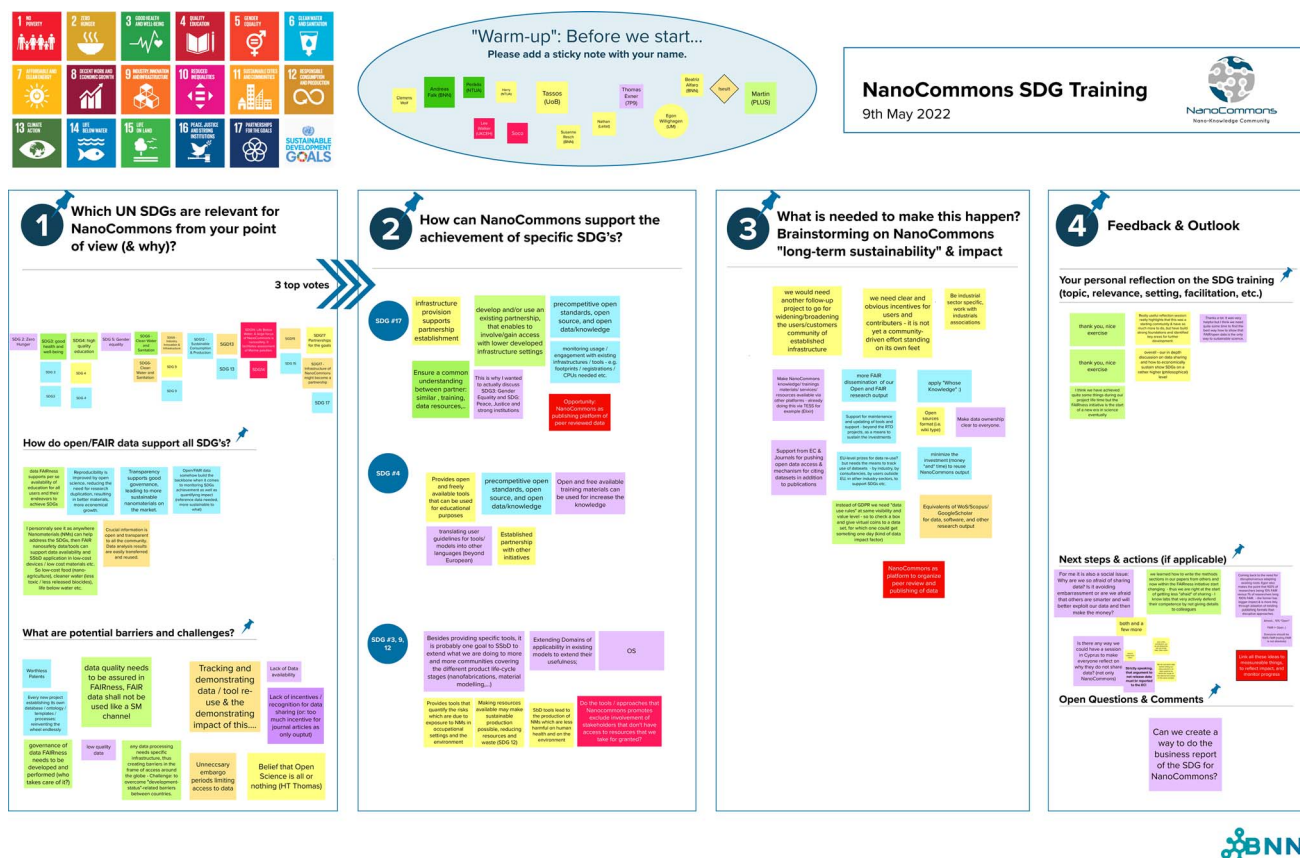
1 NO POVERTY
2 ZERO HUNGER
3 GOOD HEALTH AND WELL-BEING
4 QUALITY EDUCATION
5 GENDER EQUALITY
6 CLEAN WATER AND SANITATION
7 AFFORDABLE AND CLEAN ENERGY
8 DECENT WORK AND ECONOMIC GROWTH
9 INDUSTRY, INNOVATION AND INFRASTRUCTURE
10 REDUCED INEQUALITIES
11 SUSTAINABLE CITIES AND COMMUNITIES
12 RESPONSIBLE CONSUMPTION AND PRODUCTION
13 CLIMATE ACTION
14 LIFE BELOW WATER
15 LIFE ON LAND
16 PEACE, JUSTICE AND STRONG INSTITUTIONS
17 PARTNERSHIPS FOR THE GOALS
SUSTAINABLE DEVELOPMENT GOALS

"Warm-up": Before we start...
Please add a sticky note with your name.

Clemens Wall
Andreas Falk (BNN)
Penny (NTUA)
Iseny (NTUA)
Tassos (UoB)
Thomas Exner (7P9)
Beatrix Alfaro (BNN)
Ilona
Martin (PLUS)
Lisa (UKCEH)
Socorro
Susanne Resch (BNN)
Nathan (Leeds)
Egon Willighagen (UM)

NanoCommons SDG Training
9th May 2022
NanoCommons
Nano-Knowledge Community

1 Which UN SDGs are relevant for NanoCommons from your point of view (& why)?

3 top votes

SDG 2: Zero Hunger
SDG3: good health and well-being
SDG4: high quality education
SDG 5: Gender equality
SDG6: Clean Water and Sanitation
SDG6
SDG 3
SDG 4
SDG3
SDG 4
SDG6: Clean Water and Sanitation
SDG 9
SDG 9
SDG12: Sustainable Consumption & Production
SDG13
SDG 13
SDG14
SDG15
SDG17
SDG17: Partnerships for the goals
SDG17 - Infrastructure of NanoCommons might become a partnership
SDG 17

How do open/FAIR data support all SDG's?

data FAIRness supports per se availability of education for all users and their endeavors to achieve SDGs
Reproducibility is improved by open-science, reducing the need for research duplication, resulting in better materials, more economical growth
Transparency supports good governance, leading to more sustainable nanomaterials on the market.
Open/FAIR data somehow build the backbone when it comes to monitoring SDGs achievement as well as quantifying impact (otherwise data needed, more sustainable to what)
I personally see it as anywhere Nanomaterials (NMs) can help address the SDGs, then FAIR nanosafety data/tools can support data availability and SSbD application in low-cost devices / low cost materials etc.. So low-cost food (nano-agriculture), cleaner water (less toxic / less released biocides), life below water etc.
Crucial information is open and transparent to all the community. Data analysis results are easily transferred and reused.

What are potential barriers and challenges?

Worthless Patents
Every new project establishing its own database / ontology / templates / processes: reinventing the wheel endlessly
data quality needs to be assured in FAIRness, FAIR data shall not be used like a SM channel
Tracking and demonstrating data / tool re-use & the demonstrating impact of this....
Lack of Data availability
Lack of incentives / recognition for data sharing (or: too much incentive for journal articles as only output)
governance of data FAIRness needs to be developed and performed (who takes care of it?)
low quality data
any data processing needs specific infrastructure, thus creating barriers in the frame of access around the globe - Challenge to overcome "development status"-related barriers between countries.
Unneccsary embargo periods limiting access to data
Belief that Open Science is all or nothing (HT Thomas)

2 How can NanoCommons support the achievement of specific SDG's?

SDG #17
infrastructure provision supports partnership establishment
develop and/or use an existing partnership, that enables to involve/gain access with lower developed infrastructure settings
precompetitive open standards, open source, and open data/knowledge
monitoring usage / engagement with existing infrastructures / tools - e.g. footprints / registrations / CPUs needed etc.
Ensure a common understanding between partner: similar , training, data resources,...
This is why I wanted to actually discuss SDG5: Gender Equality and SDG Peace, Justice and strong institutions
Opportunity: NanoCommons as publishing platform of peer reviewed data

SDG #4
Provides open and freely available tools that can be used for educational purposes
precompetitive open standards, open source, and open data/knowledge
Open and free available training materials can be used for increase the knowledge
translating user guidelines for tools/ models into other languages (beyond European)
Established partnership with other initiatives

SDG #3, 9, 12
Besides providing specific tools, it is probably one goal to SSbD to extend what we are doing to more and more communities covering the different product life-cycle stages (nanofabrications, material modelling,...)
Extending Domains of applicability in existing models to extend their usefulness;
OS
Provides tools that quantify the risks which are due to exposure to NMs in occupational settings and the environment
Making resources available may make sustainable production possible, reducing resources and waste (SDG 12)
SbD tools lead to the production of NMs which are less harmful on human health and on the environment
Do the tools / approaches that Nanocommons promotes exclude involvement of stakeholders that don't have access to resources that we take for granted?

3 What is needed to make this happen? Brainstorming on NanoCommons "long-term sustainability" & impact

we would need another follow-up project to go for widening/broadening the users/customers community of established infrastructure
we need clear and obvious incentives for users and contributers - it is not yet a community-driven effort standing on its own feet
Be industrial sector specific, work with industrials associations
Make NanoCommons knowledge/ trainings materials/ services/ resources available via other platforms - already doing this via TESS for example (Elixir)
more FAIR dissemination of our Open and FAIR research output
apply "Whose Knowledge" :)
Support for maintenance and updating of tools and support - beyond the RTD projects, as a means to sustain the investments
Open sources format (i.e. wiki type)
Make data ownership clear to everyone.
Support from EC & Journals for pushing open data access & mechanism for citing datasets in addition to publications
EU-level prizes for data re-use? but needs the means to track use of datasets - by industry, by consultancies, by users outside EU, or other industry sectors, to support SDGs etc.
minimize the investment (money *and* time) to reuse NanoCommons output
instead of GDPR we need "data use rules" at some visibility and value level - so to check a box and give virtual coins to a data set, for which one could get something one day (kind of data impact factor)
Equivalents of WoS/Scopus/ GoogleScholar for data, software, and other research output
NanoCommons as platform to organize peer review and publishing of data

4 Feedback & Outlook

Your personal reflection on the SDG training (topic, relevance, setting, facilitation, etc.)

thank you, nice exercise
thank you, nice exercise
Really useful reflection session nicely highlights that this was a starting community & leave so much more to do, but have build strong foundations and identified key areas for further development.
Thanks a lot. It was very helpful too! I think we need quite some time to find the best way how to attach the FAIRness initiative to the SDGs
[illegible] in depth discussion on data sharing and how to economically sustain show SDGs on a rather higher global/societal level
I think we have achieved quite some things during our project life time but the FAIRness initiative is the start of a new era in science eventually

Next steps & actions (if applicable)

For me it is also a social issue: Why are we so afraid of sharing data? Is it avoiding embarrassment or are we afraid that others are smarter and will better exploit our data and then make the money?
we learned how to write the methods sections in our papers from others and now within the FAIRness initiative that's changing - thus we are right at the start of getting true "ahead" of sharing - I know labs that very actively defend their competence by not giving details to colleagues
Coming back to the need for disciplined and detailed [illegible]
both and a few more
Is there any way we could have a session in Cyprus to make everyone reflect on why they do not share data? (not only NanoCommons)
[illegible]
Strictly speaking, that argument to not release data must be reported to the EC
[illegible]
Link all these ideas to measurable things, to reflect impact, and monitor progress

Open Questions & Comments

Can we create a way to do the business report of the SDG for NanoCommons?

BNN